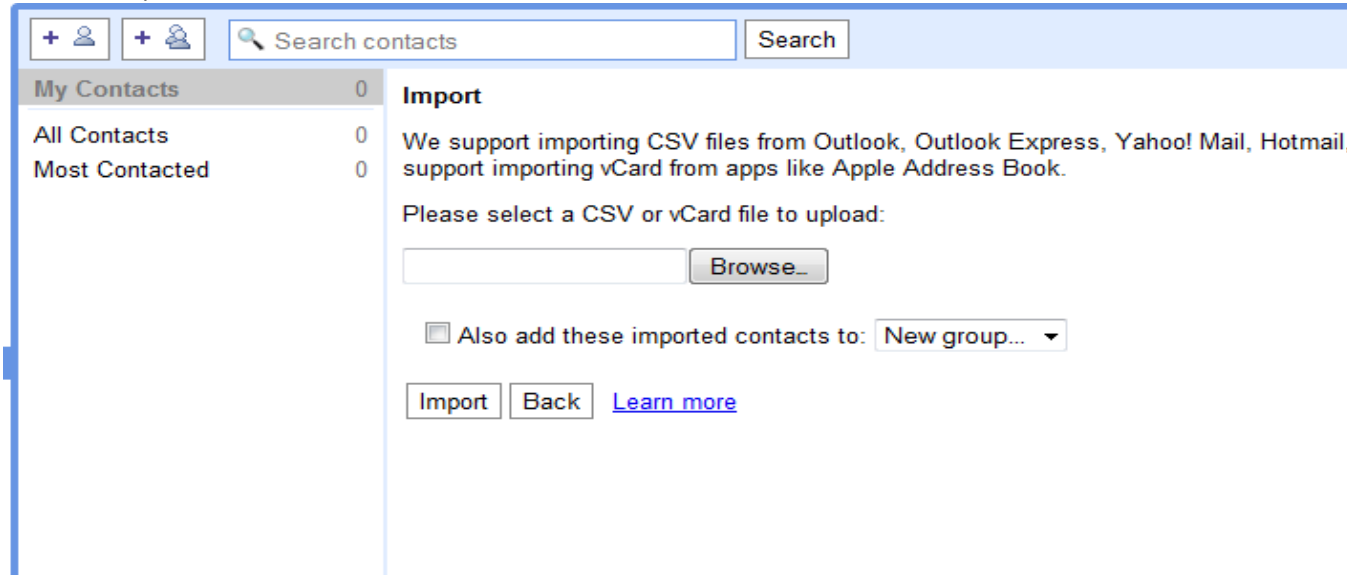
Search contacts

Search

My Contacts 0

All Contacts 0

Most Contacted 0

Import

We support importing CSV files from Outlook, Outlook Express, Yahoo! Mail, Hotmail, support importing vCard from apps like Apple Address Book.

Please select a CSV or vCard file to upload:

Browse...

Also add these imported contacts to: New group...

Import Back Learn more